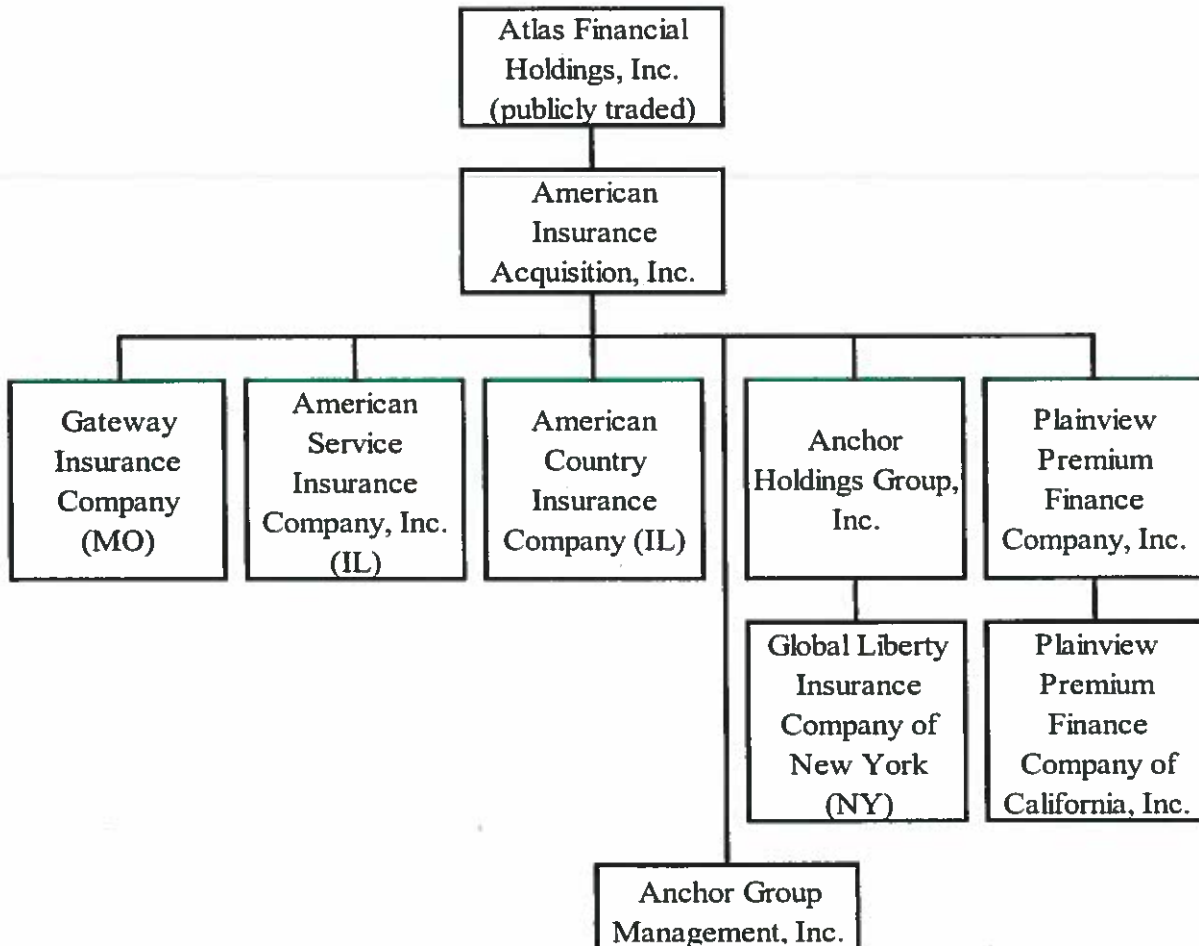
Atlas Financial Holdings, Inc. (publicly traded)

American Insurance Acquisition, Inc.

Gateway Insurance Company (MO)

American Service Insurance Company, Inc. (IL)

American Country Insurance Company (IL)

Anchor Holdings Group, Inc.

Plainview Premium Finance Company, Inc.

Global Liberty Insurance Company of New York (NY)

Plainview Premium Finance Company of California, Inc.

Anchor Group Management, Inc.